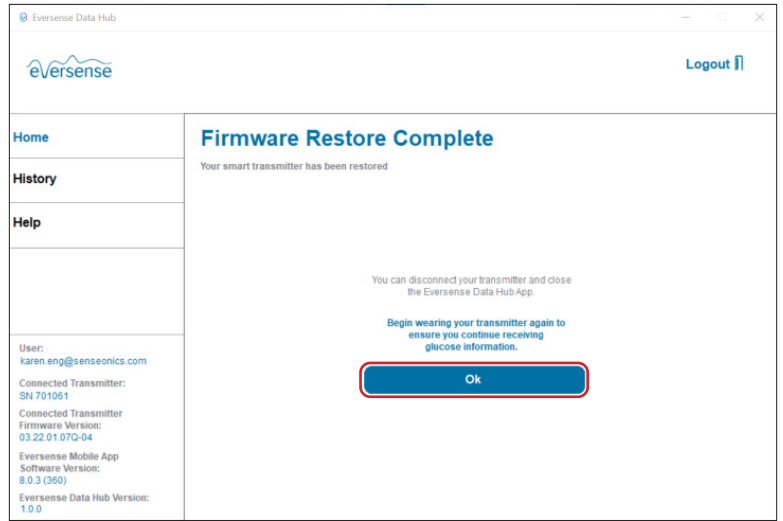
Eversense Data Hub

eversense

Logout

Home

History

Help

User:
karen.eng@senseonics.com

Connected Transmitter:
SN 701061

Connected Transmitter Firmware Version:
03.22.01.07Q-04

Eversense Mobile App Software Version:
8.0.3 (360)

Eversense Data Hub Version:
1.0.0

Firmware Restore Complete

Your smart transmitter has been restored

You can disconnect your transmitter and close the Eversense Data Hub App.

Begin wearing your transmitter again to ensure you continue receiving glucose information.

Ok